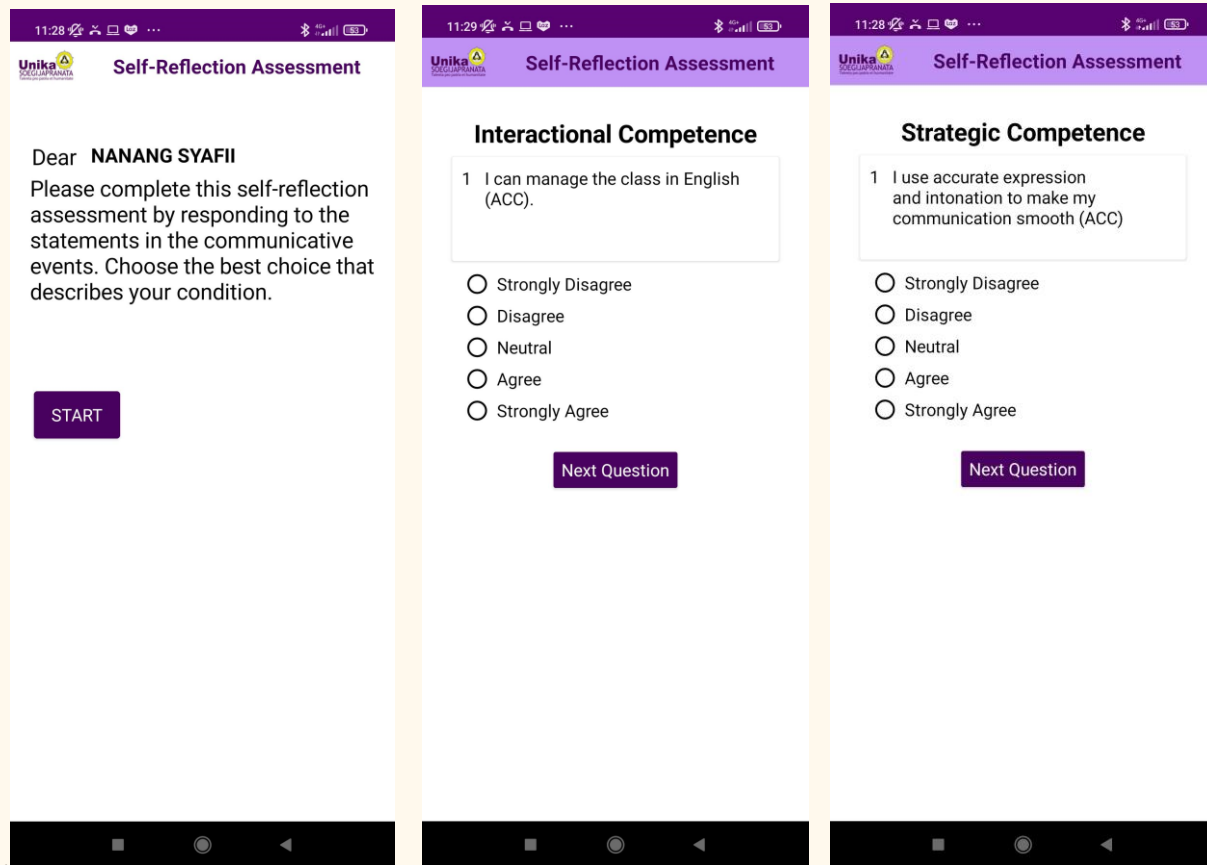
11:28 ··· 53

Unika SOEGIJAPRANATA

Self-Reflection Assessment

Dear NANANG SYAFII

Please complete this self-reflection assessment by responding to the statements in the communicative events. Choose the best choice that describes your condition.

START

11:29 ··· 53

Unika SOEGIJAPRANATA

Self-Reflection Assessment

Interactional Competence

1 I can manage the class in English (ACC).

Strongly Disagree

Disagree

Neutral

Agree

Strongly Agree

Next Question

11:28 ··· 53

Unika SOEGIJAPRANATA

Self-Reflection Assessment

Strategic Competence

1 I use accurate expression and intonation to make my communication smooth (ACC)

Strongly Disagree

Disagree

Neutral

Agree

Strongly Agree

Next Question